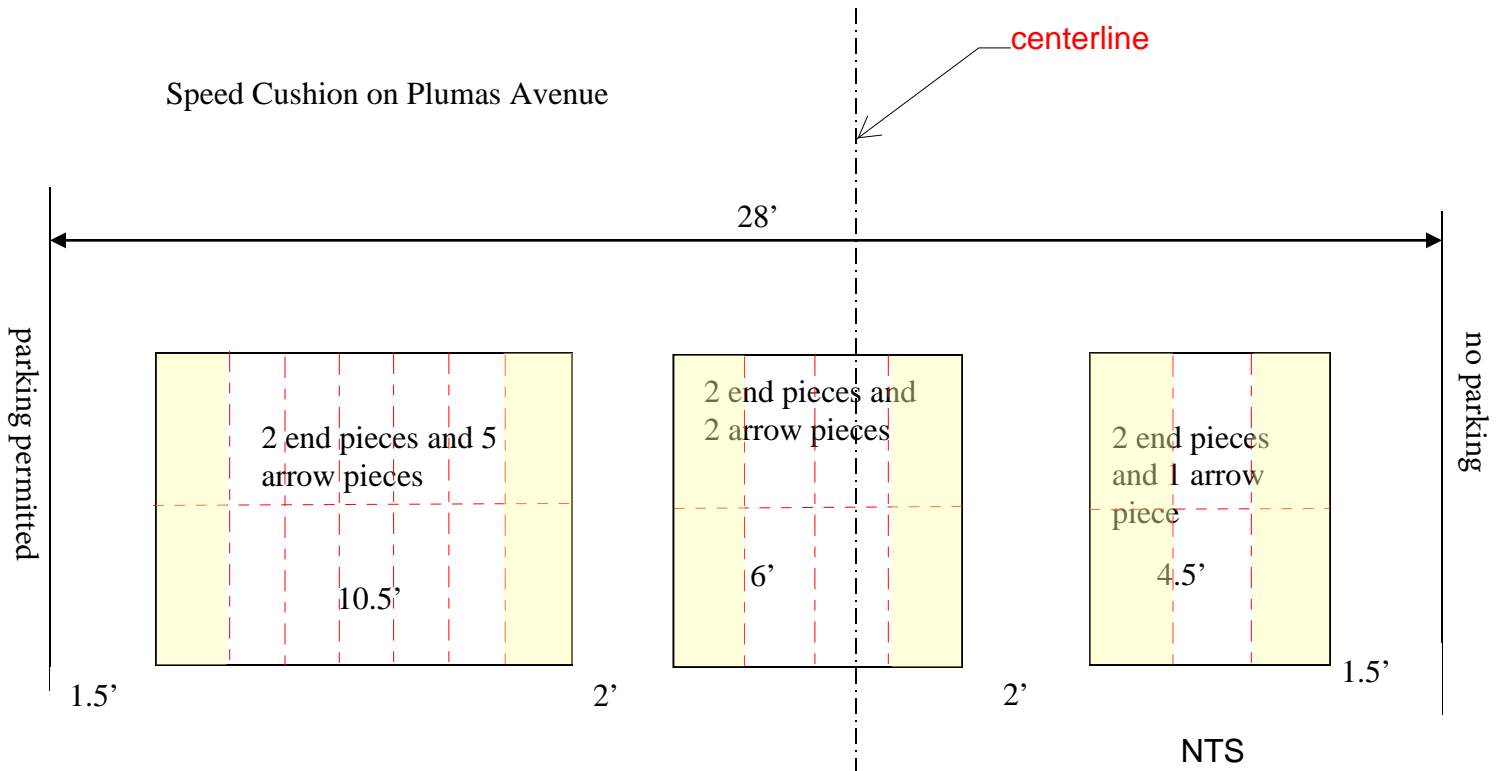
centerline

Speed Cushion on Plumas Avenue

28’

parking permitted

no parking

2 end pieces and 5 arrow pieces

10.5’

2 end pieces and 2 arrow pieces

6’

2 end pieces and 1 arrow piece

4.5’

1.5’

2’

2’

1.5’

NTS